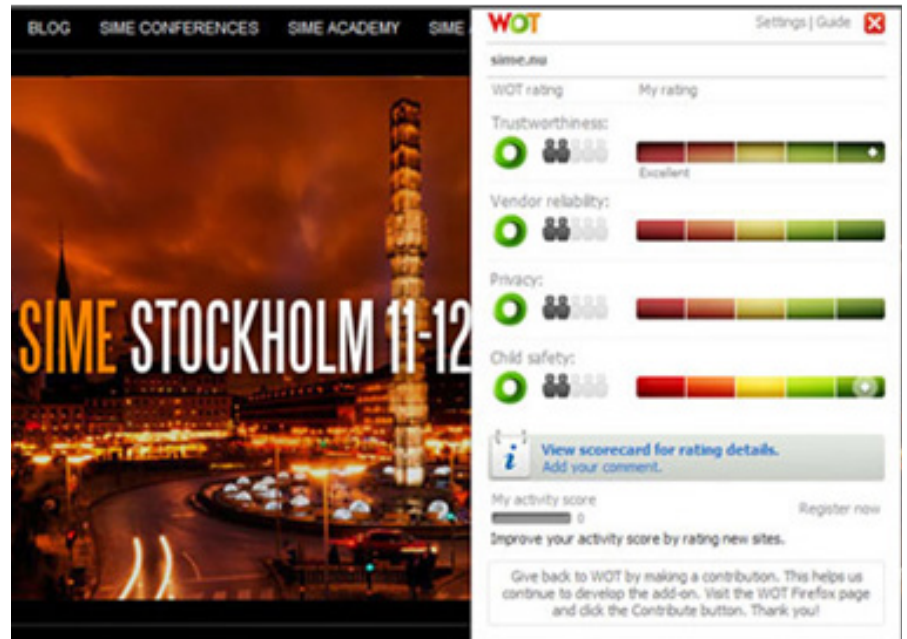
BLOG SIME CONFERENCES SIME ACADEMY SIME

SIME STOCKHOLM 11-12

WOT

Settings | Guide

sime.nu

WOT rating My rating

Trustworthiness:

Excellent

Vendor reliability:

Privacy:

Child safety:

View scorecard for rating details.
Add your comment.

My activity score

0

Register now

Improve your activity score by rating new sites.

Give back to WOT by making a contribution. This helps us continue to develop the add-on. Visit the WOT Firefox page and click the Contribute button. Thank you!